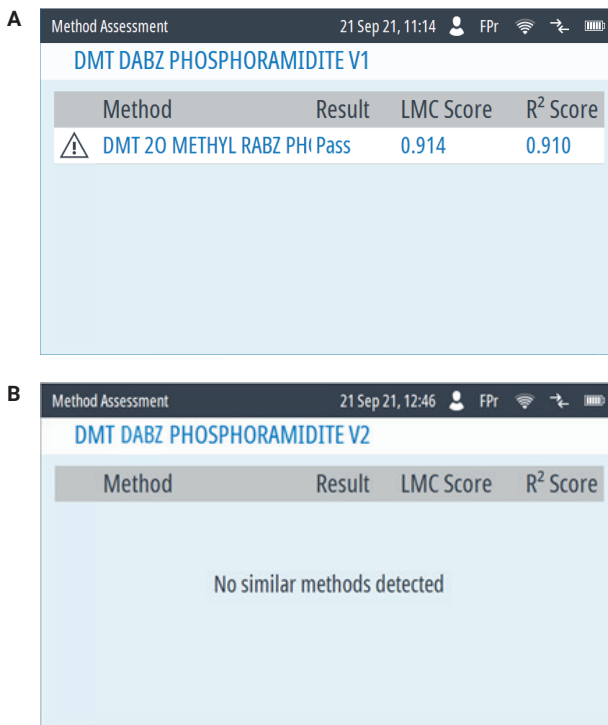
A

Method Assessment 21 Sep 21, 11:14 FPr

DMT DABZ PHOSPHORAMIDITE V1

| Method | Result | LMC Score | $R^2$ Score |
|---|---|---|---|
| DMT 2O METHYL RABZ PH( | Pass | 0.914 | 0.910 |

B

Method Assessment 21 Sep 21, 12:46 FPr

DMT DABZ PHOSPHORAMIDITE V2

| Method | Result | LMC Score | $R^2$ Score |
|---|---|---|---|

No similar methods detected